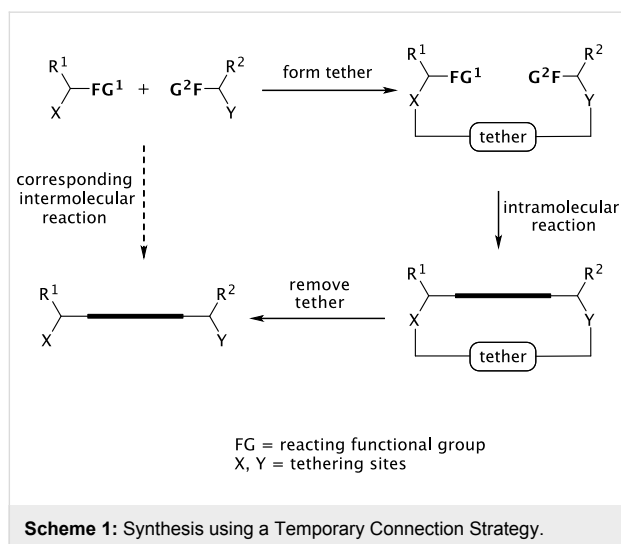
$R^1$ $FG^1$ X + $G^2F$ $R^2$ Y

form tether

$R^1$ $FG^1$ X $G^2F$ $R^2$ Y tether

corresponding intermolecular reaction

intramolecular reaction

$R^1$ X $R^2$ Y

remove tether

$R^1$ X $R^2$ Y tether

FG = reacting functional group
X, Y = tethering sites

**Scheme 1:** Synthesis using a Temporary Connection Strategy.